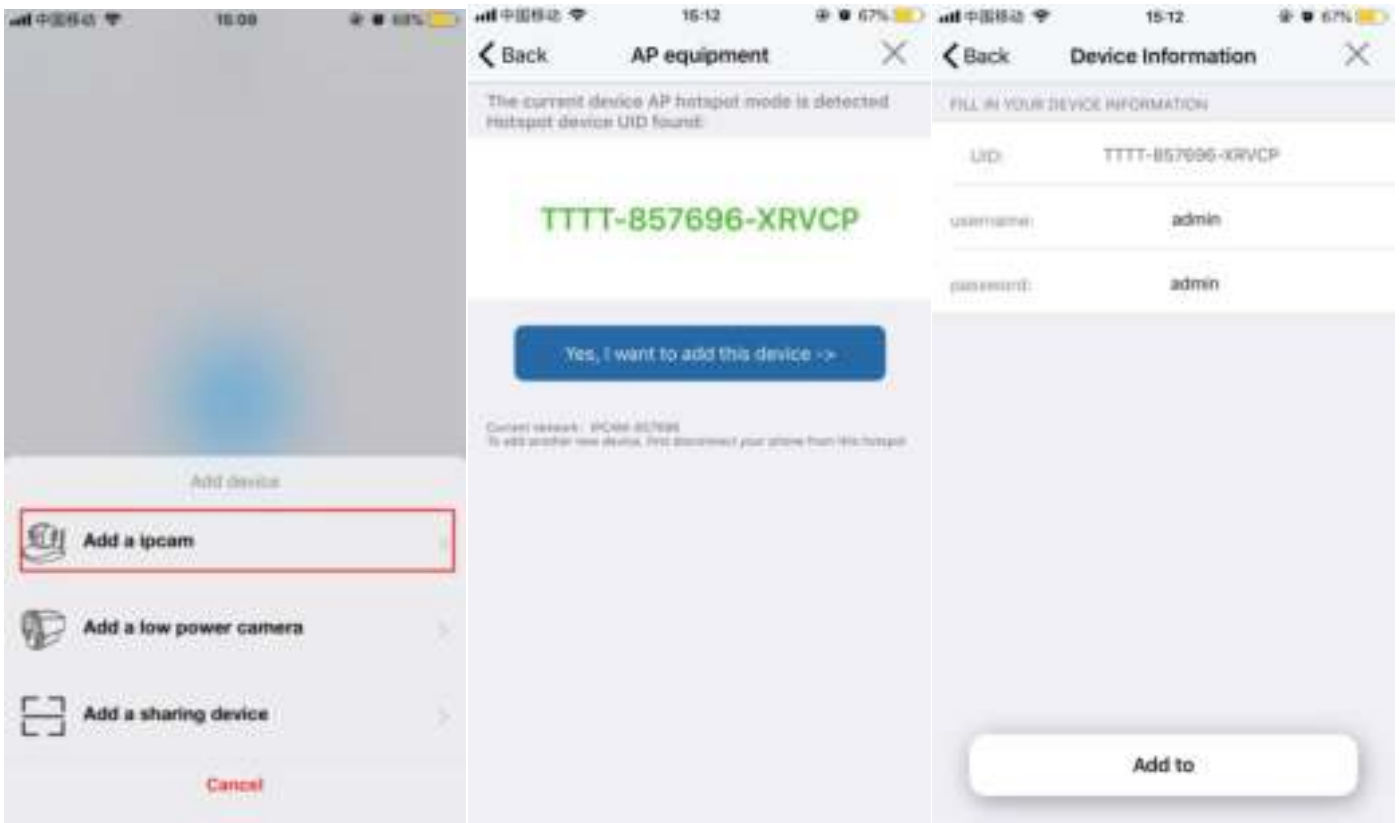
中国移动 16:09 68%

Add device

Add a ipcam

Add a low power camera

Add a sharing device

Cancel

中国移动 15:12 67%

Back AP equipment

The current device AP hotspot mode is detected Hotspot device UID found:

TTTT-857696-XRVCP

Yes, I want to add this device ->

Current network : IPCAM-857696
To add another new device, first disconnect your phone from this hotspot

中国移动 15:12 67%

Back Device Information

FILL IN YOUR DEVICE INFORMATION

UID: TTTT-857696-XRVCP

username: admin

password: admin

Add to